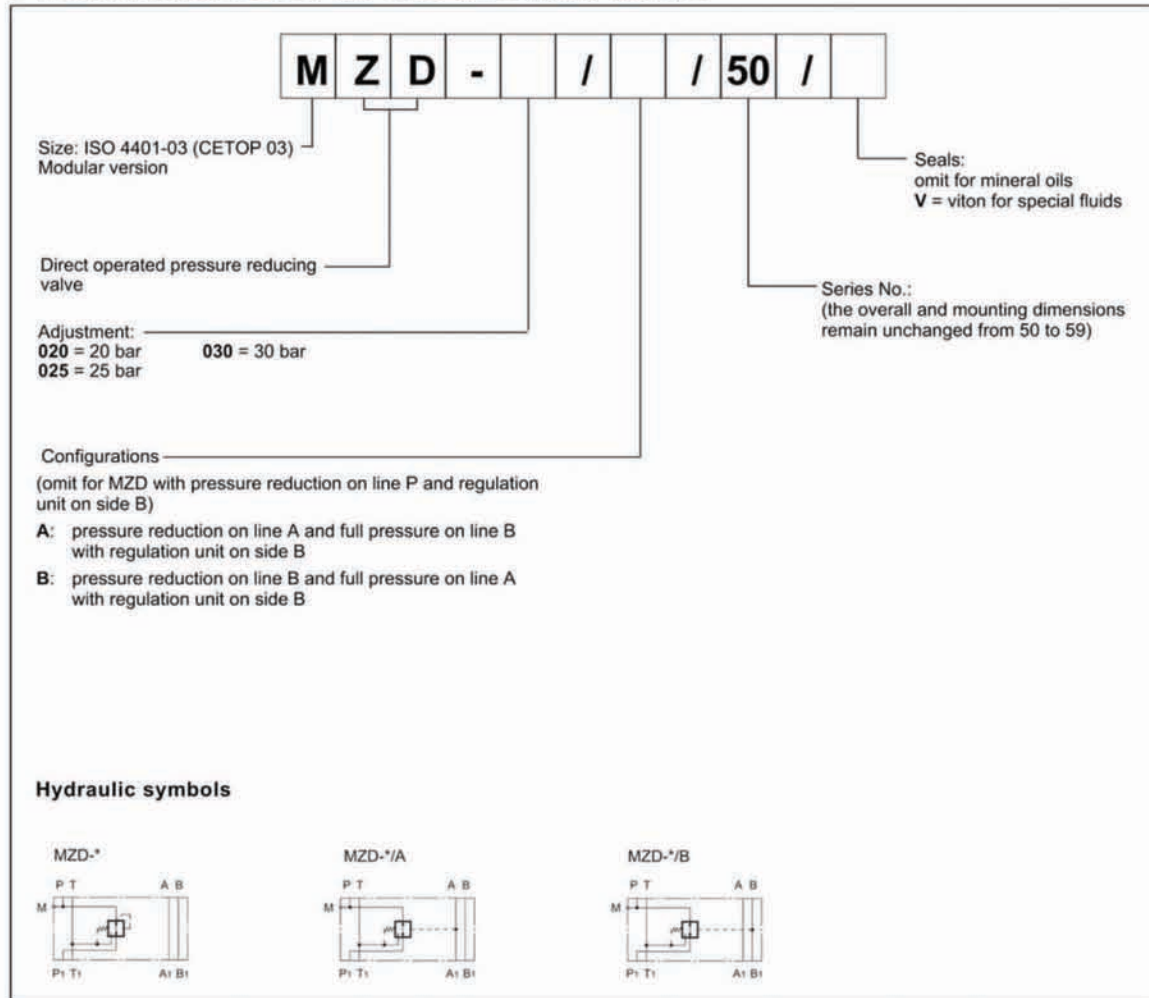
| M | Z | D | - |  | / |  | / | 50 | / |  |
|---|---|---|---|---|---|---|---|---|---|---|

Size: ISO 4401-03 (CETOP 03)
Modular version

Seals:
omit for mineral oils
**V** = viton for special fluids

Direct operated pressure reducing valve

Series No.:
(the overall and mounting dimensions remain unchanged from 50 to 59)

Adjustment:
**020** = 20 bar **030** = 30 bar
**025** = 25 bar

Configurations
(omit for MZD with pressure reduction on line P and regulation unit on side B)
**A**: pressure reduction on line A and full pressure on line B with regulation unit on side B
**B**: pressure reduction on line B and full pressure on line A with regulation unit on side B

**Hydraulic symbols**

MZD-*
P T A B
M
P1 T1 A1 B1

MZD-*/A
P T A B
M
P1 T1 A1 B1

MZD-*/B
P T A B
M
P1 T1 A1 B1